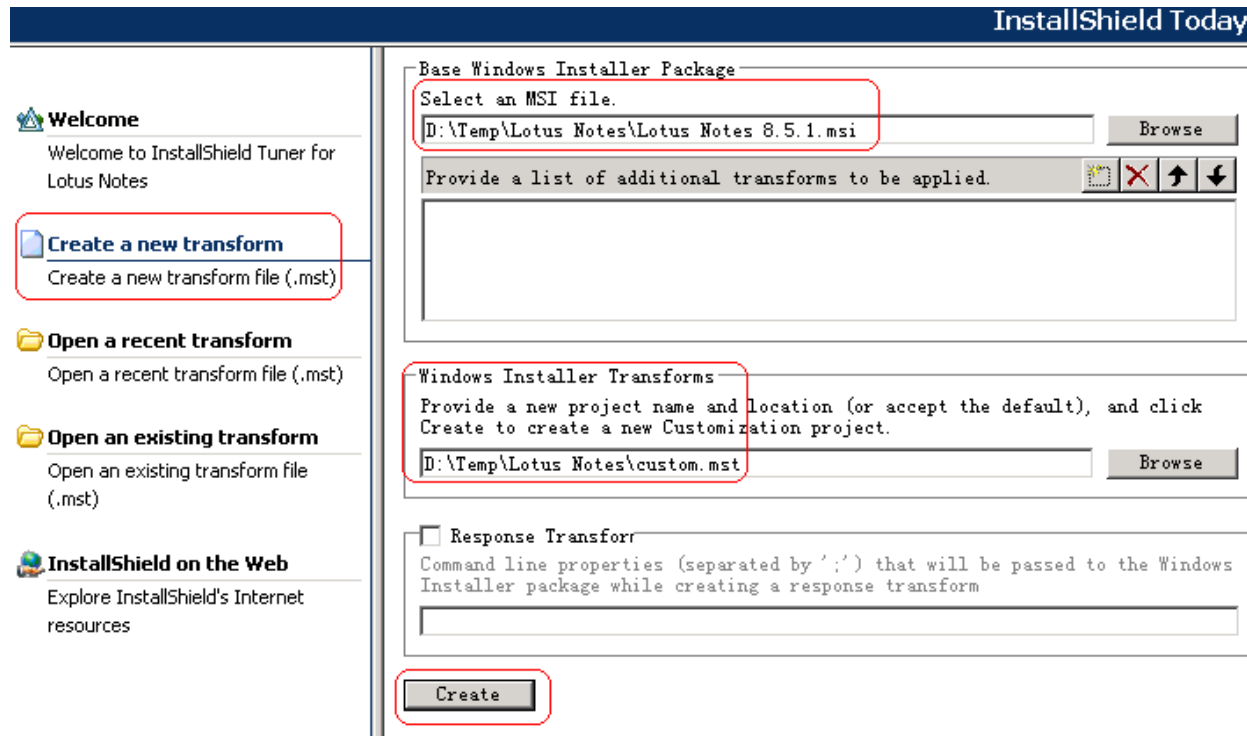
InstallShield Today

Welcome
Welcome to InstallShield Tuner for Lotus Notes

Create a new transform
Create a new transform file (.mst)

Open a recent transform
Open a recent transform file (.mst)

Open an existing transform
Open an existing transform file (.mst)

InstallShield on the Web
Explore InstallShield's Internet resources

Base Windows Installer Package
Select an MSI file.
D:\Temp\Lotus Notes\Lotus Notes 8.5.1.msi
Browse
Provide a list of additional transforms to be applied.

Windows Installer Transforms
Provide a new project name and location (or accept the default), and click Create to create a new Customization project.
D:\Temp\Lotus Notes\custom.mst
Browse

Response Transforr
Command line properties (separated by ';') that will be passed to the Windows Installer package while creating a response transform

Create